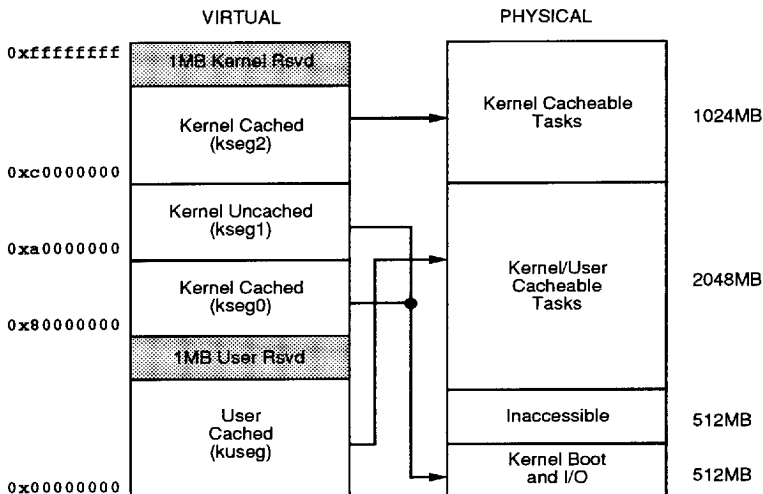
VIRTUAL

PHYSICAL

0xffffffff

1MB Kernel Rsvd

Kernel Cached (kseg2)

0xc0000000

Kernel Uncached (kseg1)

0xa0000000

Kernel Cached (kseg0)

0x80000000

1MB User Rsvd

User Cached (kuseg)

0x00000000

Kernel Cacheable Tasks

1024MB

Kernel/User Cacheable Tasks

2048MB

Inaccessible

512MB

Kernel Boot and I/O

512MB